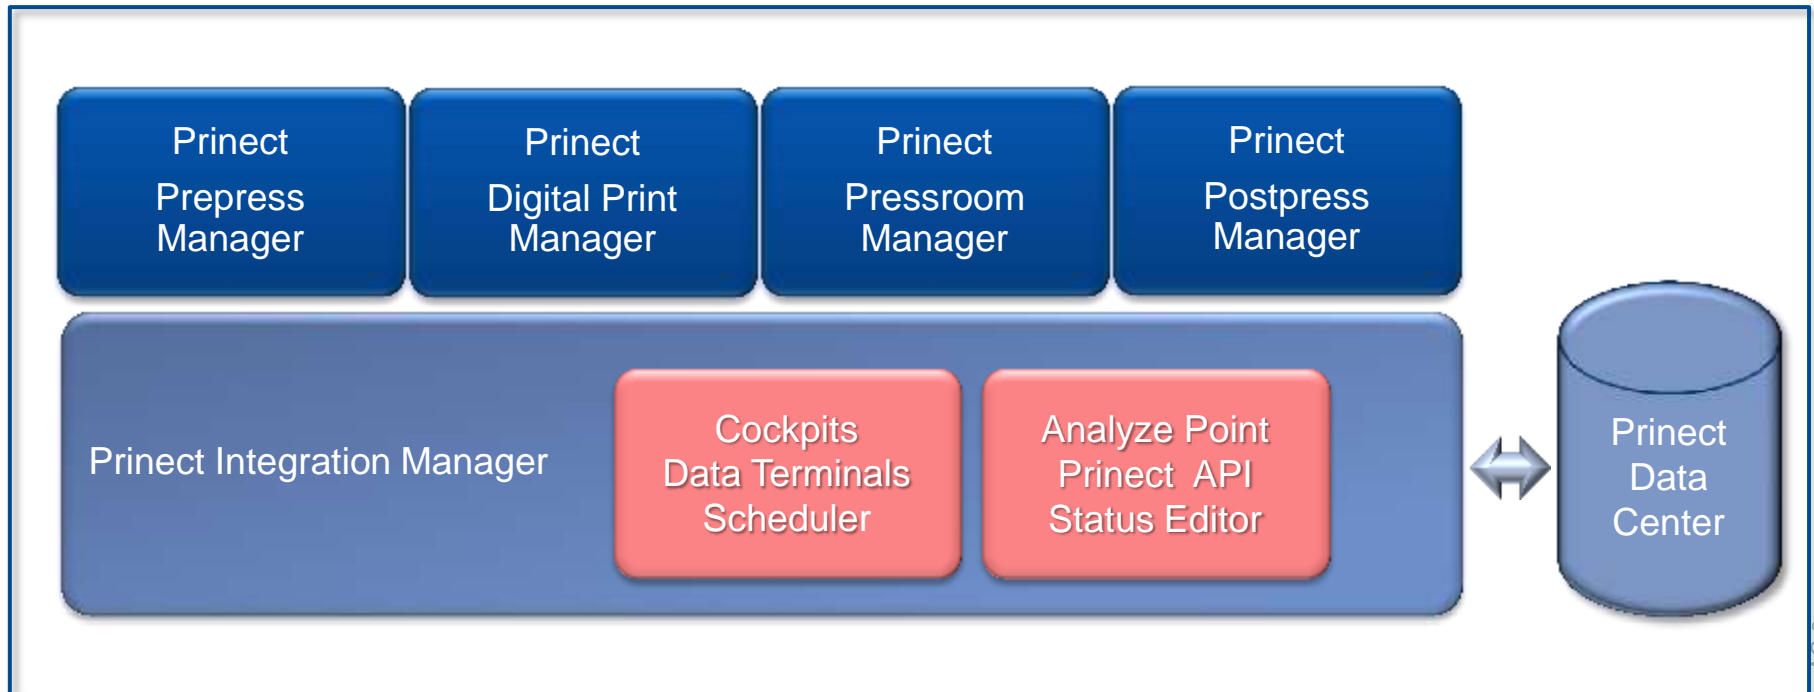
Prinect
Prepress Manager

Prinect
Digital Print Manager

Prinect
Pressroom Manager

Prinect
Postpress Manager

Prinect Integration Manager

Cockpits
Data Terminals
Scheduler

Analyze Point
Prinect API
Status Editor

Prinect
Data
Center